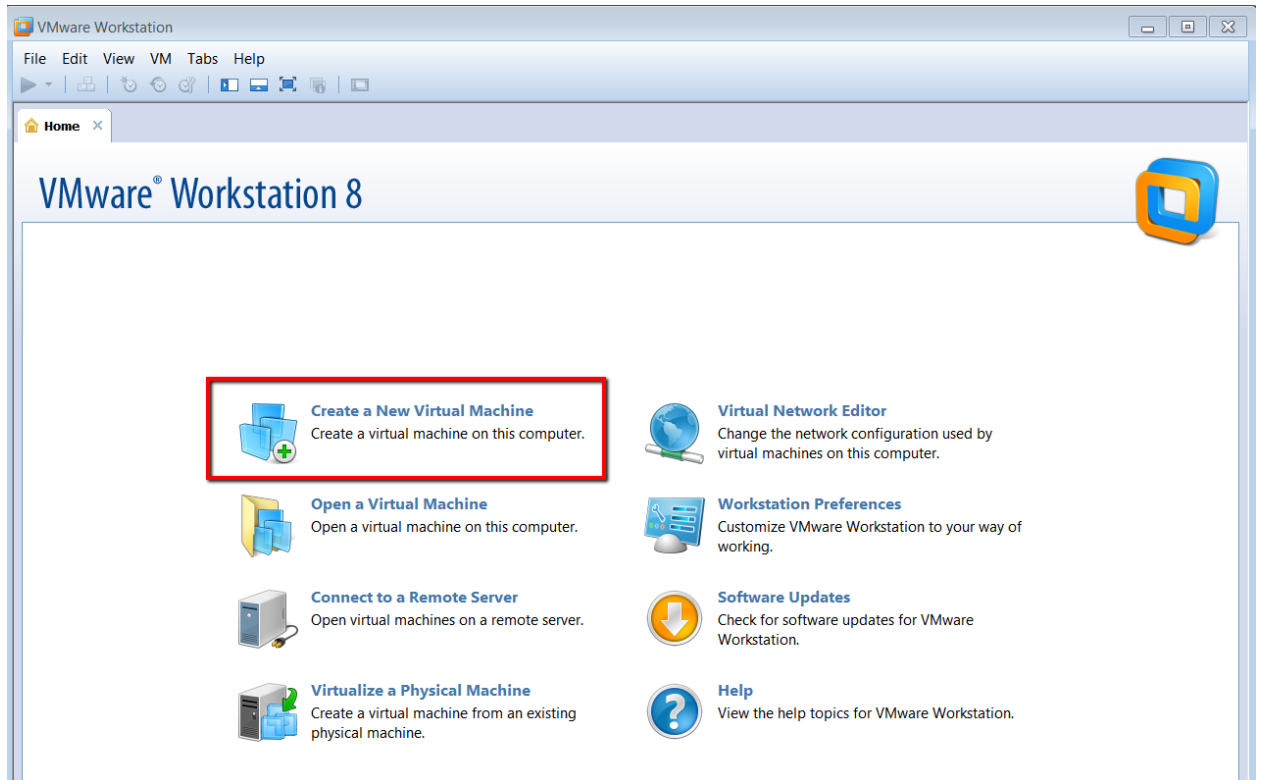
VMware Workstation

File Edit View VM Tabs Help

Home ×

VMware® Workstation 8

Create a New Virtual Machine
Create a virtual machine on this computer.

Virtual Network Editor
Change the network configuration used by virtual machines on this computer.

Open a Virtual Machine
Open a virtual machine on this computer.

Workstation Preferences
Customize VMware Workstation to your way of working.

Connect to a Remote Server
Open virtual machines on a remote server.

Software Updates
Check for software updates for VMware Workstation.

Virtualize a Physical Machine
Create a virtual machine from an existing physical machine.

Help
View the help topics for VMware Workstation.